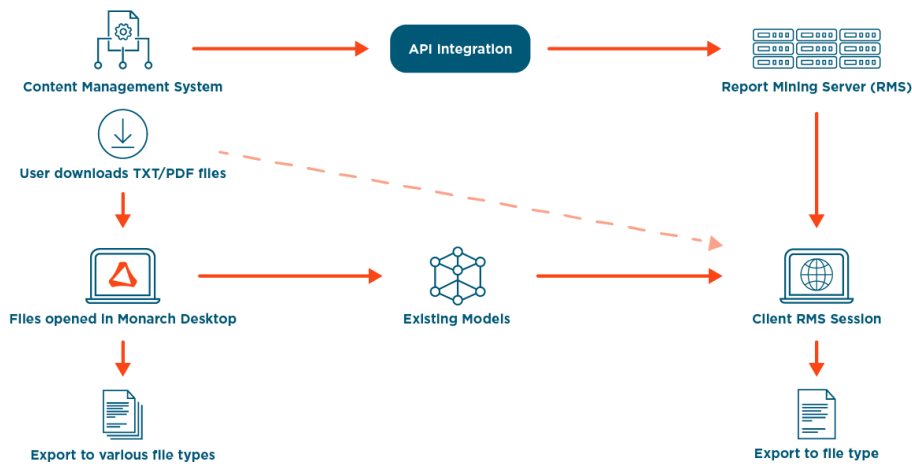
Content Management System

API Integration

Report Mining Server (RMS)

User downloads TXT/PDF files

Files opened in Monarch Desktop

Existing Models

Client RMS Session

Export to various file types

Export to file type